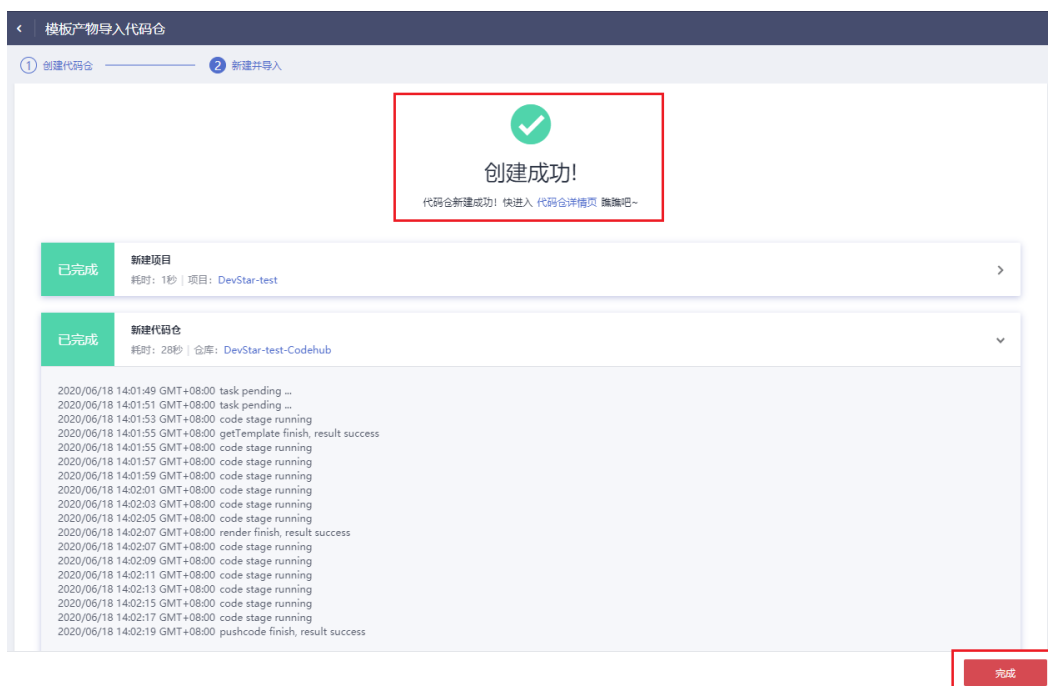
模板产物导入代码仓

1 创建代码仓 2 新建并导入

创建成功!

代码仓新建成功！快进入 代码仓详情页 瞧瞧吧~

已完成 新建项目
耗时：1秒 | 项目：DevStar-test

已完成 新建代码仓
耗时：28秒 | 仓库：DevStar-test-Codehub

2020/06/18 14:01:49 GMT+08:00 task pending ...
2020/06/18 14:01:51 GMT+08:00 task pending ...
2020/06/18 14:01:53 GMT+08:00 code stage running
2020/06/18 14:01:55 GMT+08:00 getTemplate finish, result success
2020/06/18 14:01:55 GMT+08:00 code stage running
2020/06/18 14:01:57 GMT+08:00 code stage running
2020/06/18 14:01:59 GMT+08:00 code stage running
2020/06/18 14:02:01 GMT+08:00 code stage running
2020/06/18 14:02:03 GMT+08:00 code stage running
2020/06/18 14:02:05 GMT+08:00 code stage running
2020/06/18 14:02:07 GMT+08:00 render finish, result success
2020/06/18 14:02:07 GMT+08:00 code stage running
2020/06/18 14:02:09 GMT+08:00 code stage running
2020/06/18 14:02:11 GMT+08:00 code stage running
2020/06/18 14:02:13 GMT+08:00 code stage running
2020/06/18 14:02:15 GMT+08:00 code stage running
2020/06/18 14:02:17 GMT+08:00 code stage running
2020/06/18 14:02:19 GMT+08:00 pushcode finish, result success

完成